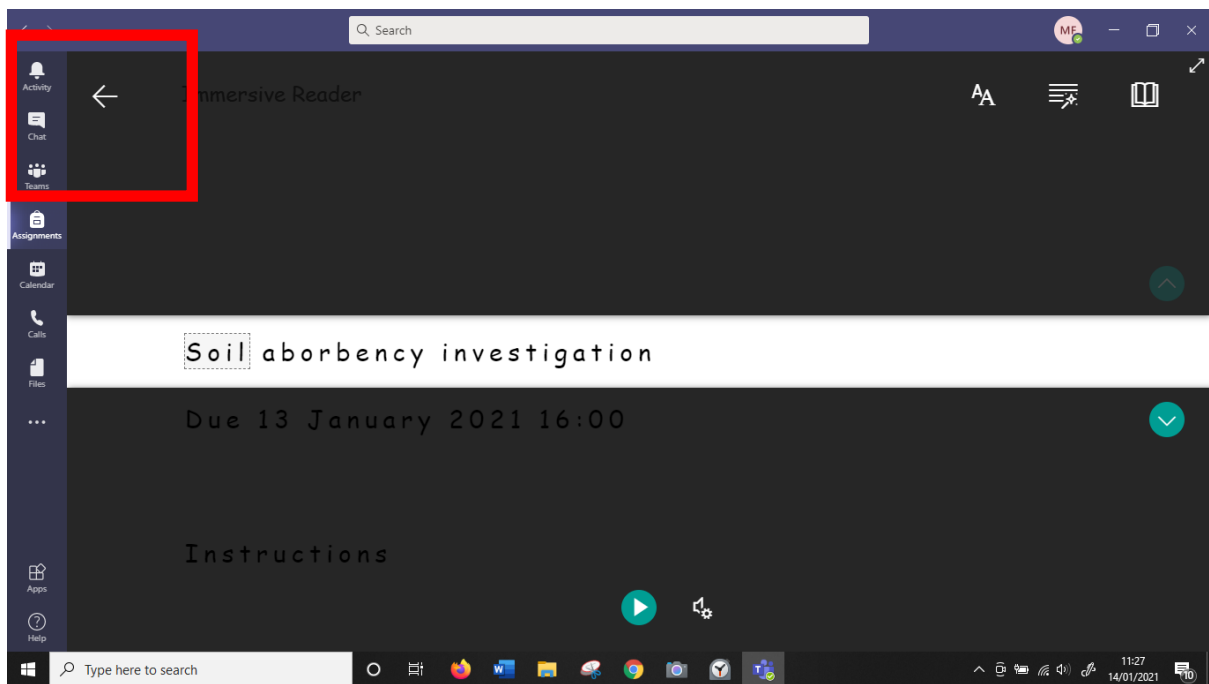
Search

MF

Activity
Chat
Teams
Assignments
Calendar
Calls
Files
...
Apps
Help

Immersive Reader

Soil aborbency investigation

Due 13 January 2021 16:00

Instructions

Type here to search

11:27
14/01/2021